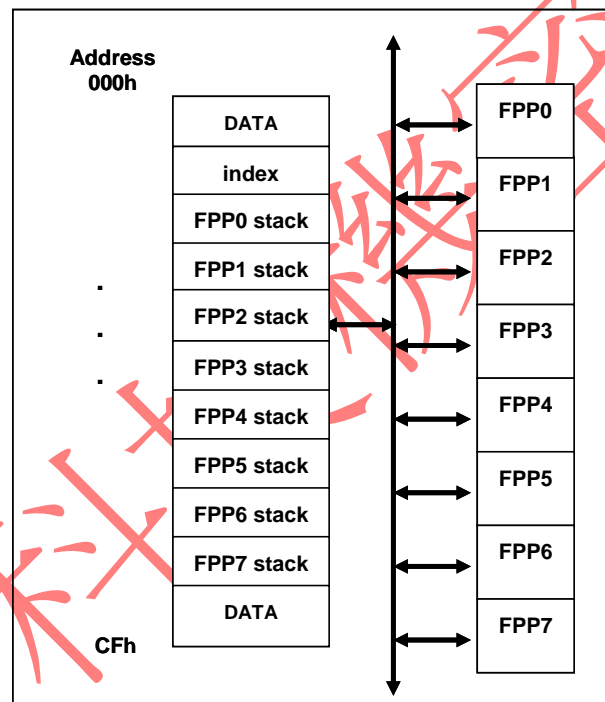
Address
000h

| DATA |
|---|
| index |
| FPP0 stack |
| FPP1 stack |
| FPP2 stack |
| FPP3 stack |
| FPP4 stack |
| FPP5 stack |
| FPP6 stack |
| FPP7 stack |
| DATA |

.
.
.

CFh

| FPP0 |
|---|
| FPP1 |
| FPP2 |
| FPP3 |
| FPP4 |
| FPP5 |
| FPP6 |
| FPP7 |